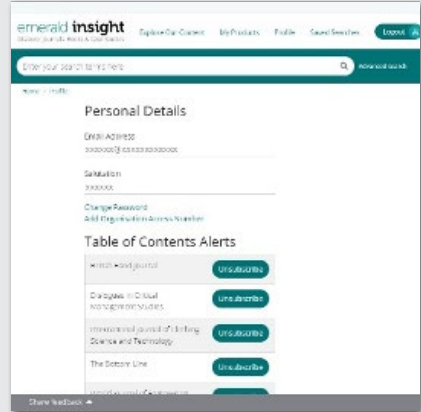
emerald insight
Discover Journals, Books & Case Studies

Explore Our Content My Products Profile Saved Searches Logout

Enter your search terms here Advanced Search

Home > Profile

Personal Details

Email Address
xxxxxx@xxxxxxxxxxxx

Salutation
xxxxxx

Change Password
Add Organisation Access Number

Table of Contents Alerts

| | |
|---|---|
| British Food Journal | Unsubscribe |
| Dialogues in Critical Management Studies | Unsubscribe |
| International Journal of Clothing Science and Technology | Unsubscribe |
| The Bottom Line | Unsubscribe |
| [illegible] | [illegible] |

Share feedback